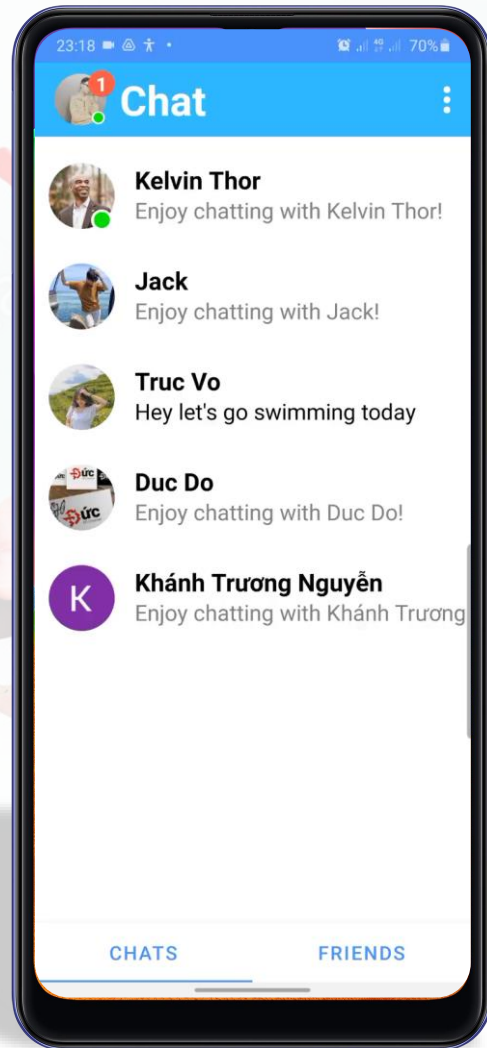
23:18 70%

1 Chat

Kelvin Thor
Enjoy chatting with Kelvin Thor!

Jack
Enjoy chatting with Jack!

Truc Vo
Hey let's go swimming today

Duc Do
Enjoy chatting with Duc Do!

K Khánh Trương Nguyễn
Enjoy chatting with Khánh Trương

CHATS FRIENDS